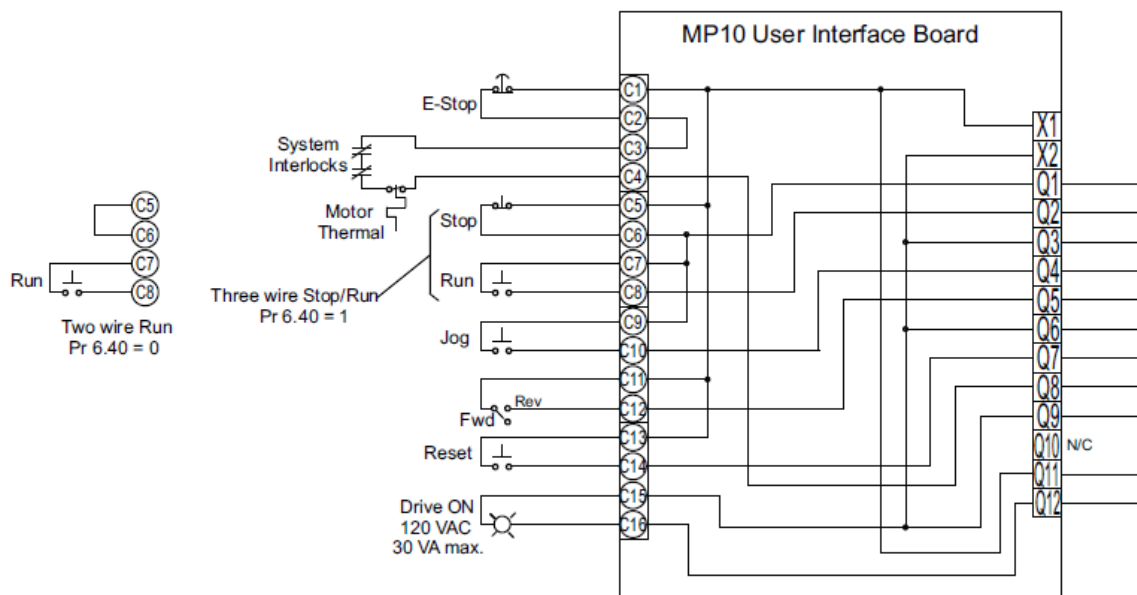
MP10 User Interface Board

C5
C6
C7
Run
C8
Two wire Run
Pr 6.40 = 0

E-Stop
System
Interlocks
Motor
Thermal
Three wire Stop/Run
Pr 6.40 = 1
Stop
Run
Jog
Fwd
Rev
Reset
Drive ON
120 VAC
30 VA max.

C1
C2
C3
C4
C5
C6
C7
C8
C9
C10
C11
C12
C13
C14
C15
C16

X1
X2
Q1
Q2
Q3
Q4
Q5
Q6
Q7
Q8
Q9
Q10 N/C
Q11
Q12